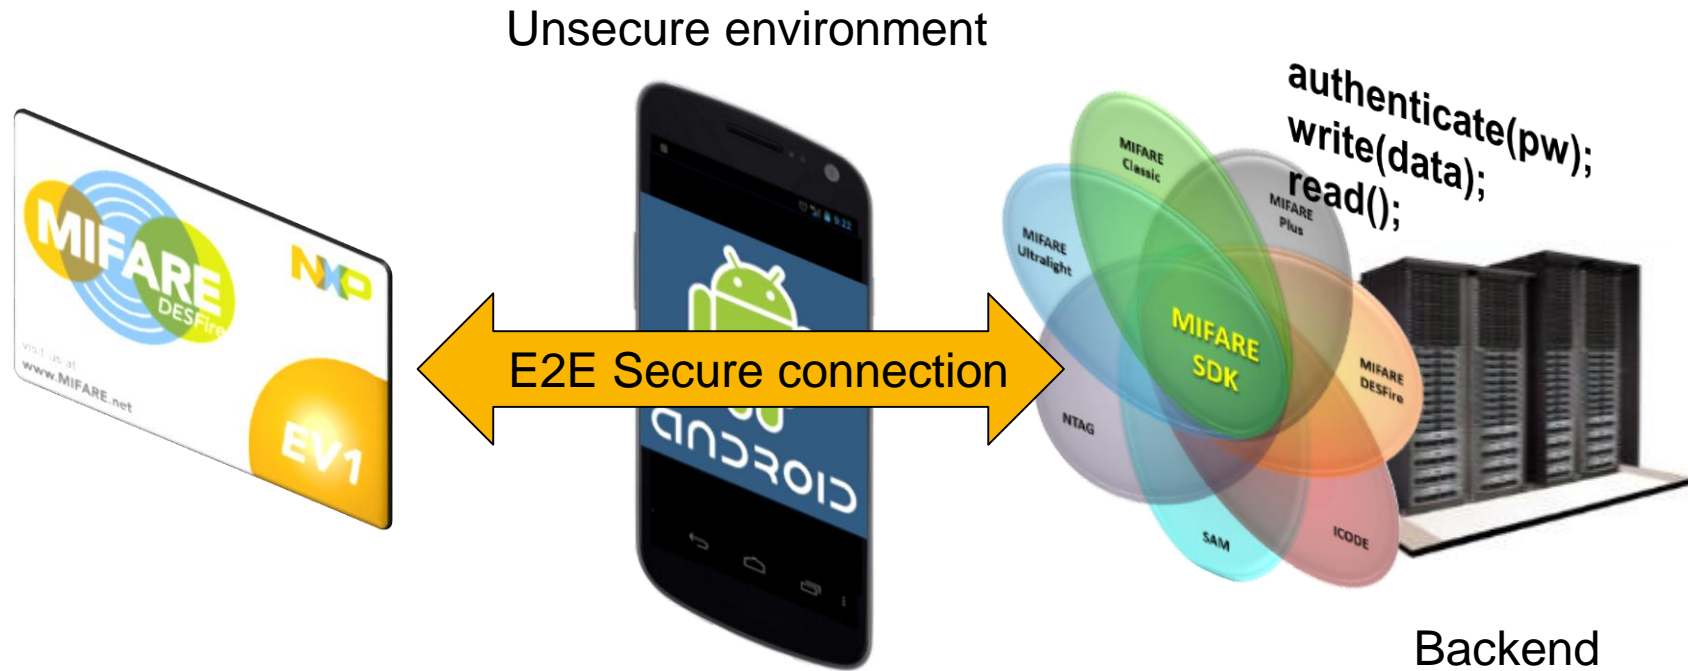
Unsecure environment

MIFARE DESFire
NXP
visit us at
www.MIFARE.net
EV1

E2E Secure connection

android

authenticate(pw);
write(data);
read();

MIFARE Classic
MIFARE Plus
MIFARE Ultralight
MIFARE SDK
MIFARE DESFire
NTAG
SAM
ICODE

Backend